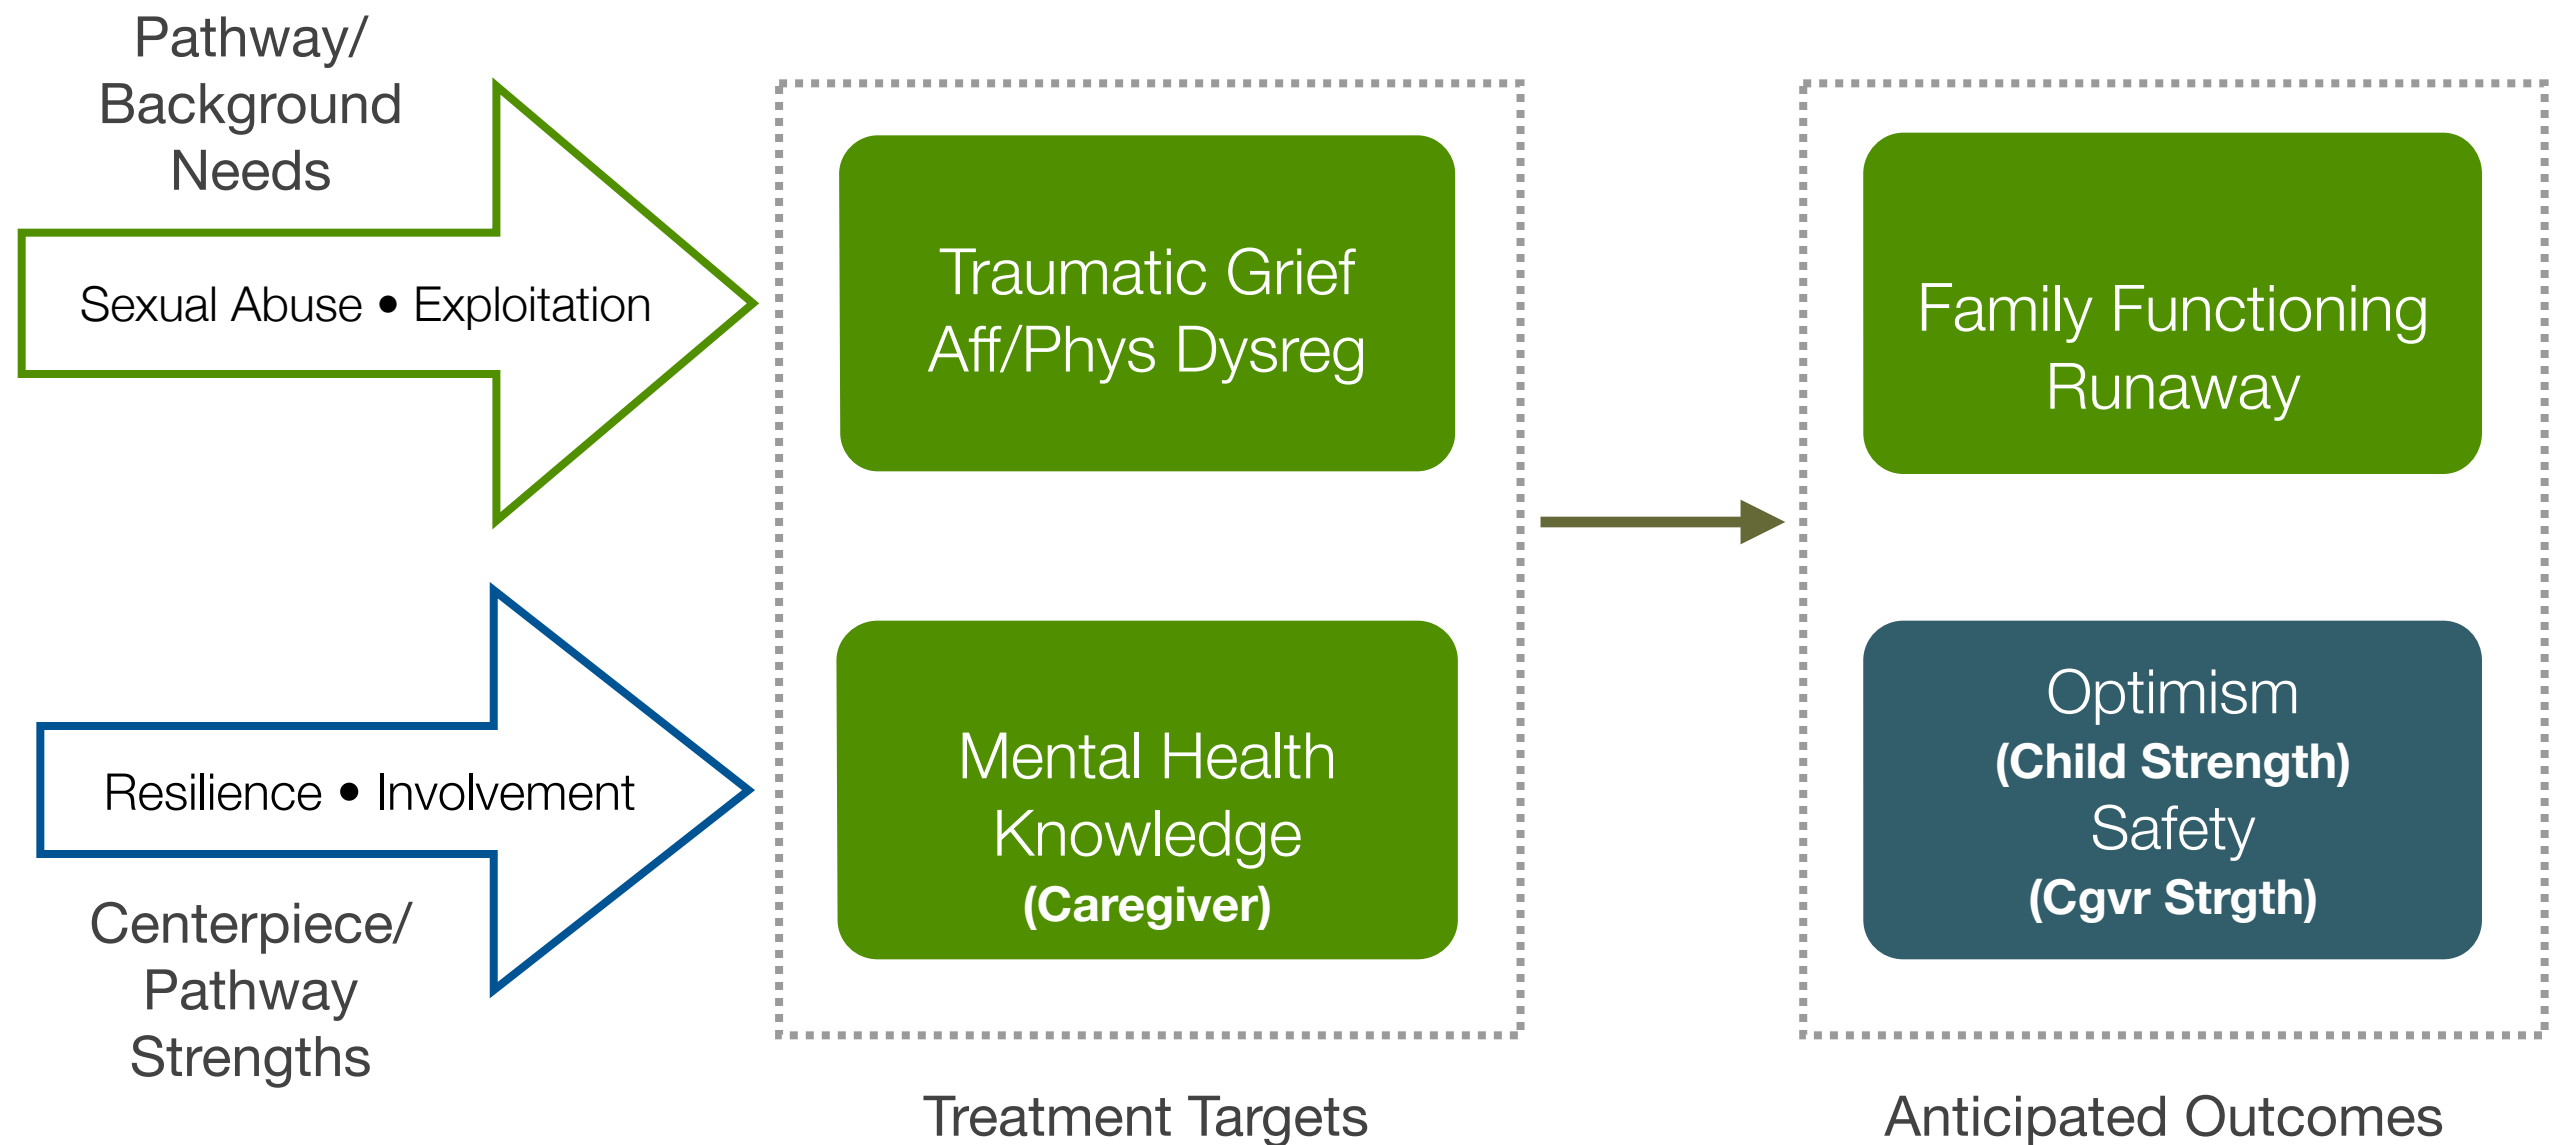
Pathway/
Background
Needs

Sexual Abuse • Exploitation

Resilience • Involvement

Centerpiece/
Pathway
Strengths

Traumatic Grief
Aff/Phys Dysreg

Mental Health
Knowledge
(Caregiver)

Treatment Targets

Family Functioning
Runaway

Optimism
(Child Strength)
Safety
(Cgvr Strgth)

Anticipated Outcomes